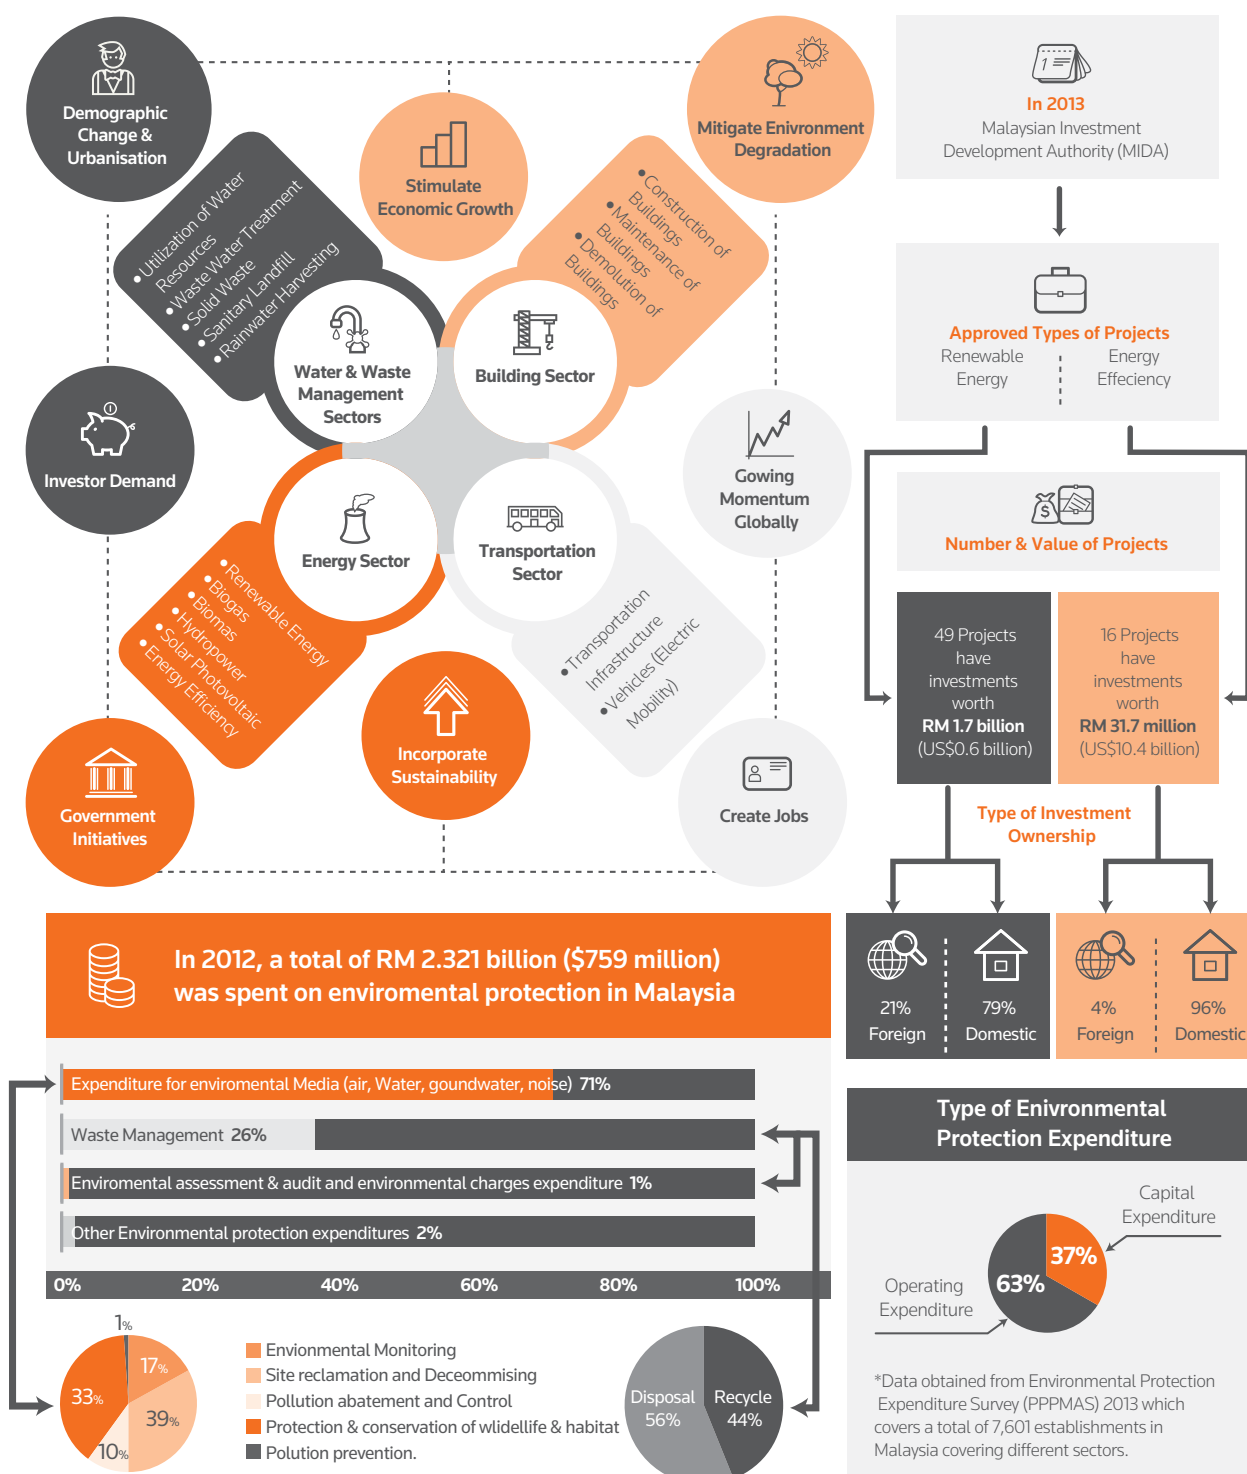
Demographic Change & Urbanisation

Stimulate Economic Growth

Mitigate Enivronment Degradation

• Utilization of Water Resources
• Waste Water Treatment
• Solid Waste
• Sanitary Landfill
• Rainwater Harvesting

• Construction of Buildings
• Maintenance of Buildings
• Demolution of Buildings

Water & Waste Management Sectors

Building Sector

Investor Demand

Gowing Momentum Globally

Energy Sector

Transportation Sector

• Renewable Energy
• Biogas
• Biomas
• Hydropower
• Solar Photovoltaic
• Energy Efficiency

• Transportation Infrastructure
• Vehicles (Electric Mobility)

Incorporate Sustainability

Government Initiatives

Create Jobs

In 2013
Malaysian Investment Development Authority (MIDA)

Approved Types of Projects
Renewable Energy
Energy Effeciency

Number & Value of Projects

49 Projects have investments worth RM 1.7 billion (US$0.6 billion)

16 Projects have investments worth RM 31.7 million (US$10.4 billion)

Type of Investment Ownership

21% Foreign
79% Domestic
4% Foreign
96% Domestic

In 2012, a total of RM 2.321 billion ($759 million) was spent on enviromental protection in Malaysia

Expenditure for enviromental Media (air, Water, goundwater, noise) 71%
Waste Management 26%
Enviromental assessment & audit and environmental charges expenditure 1%
Other Environmental protection expenditures 2%

0% 20% 40% 60% 80% 100%

1%
17%
33%
39%
10%

Envionmental Monitoring
Site reclamation and Deceommising
Pollution abatement and Control
Protection & conservation of wlidelife & habitat
Polution prevention.

Disposal 56%
Recycle 44%

Type of Enivronmental Protection Expenditure

Capital Expenditure
37%
63%
Operating Expenditure

*Data obtained from Environmental Protection Expenditure Survey (PPPMAS) 2013 which covers a total of 7,601 establishments in Malaysia covering different sectors.